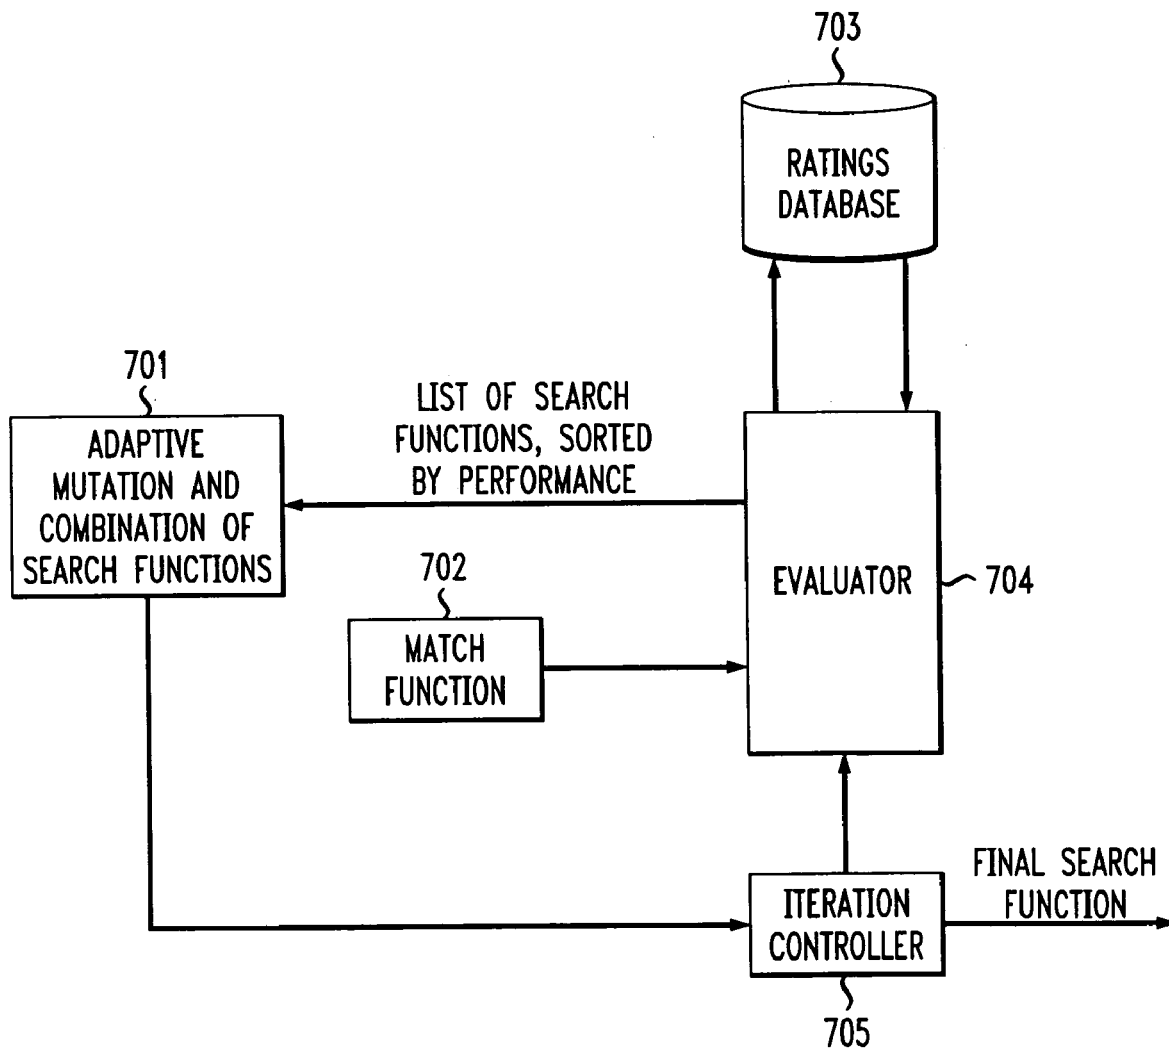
703

RATINGS DATABASE

701

ADAPTIVE MUTATION AND COMBINATION OF SEARCH FUNCTIONS

LIST OF SEARCH FUNCTIONS, SORTED BY PERFORMANCE

EVALUATOR

704

702

MATCH FUNCTION

FINAL SEARCH FUNCTION

ITERATION CONTROLLER

705